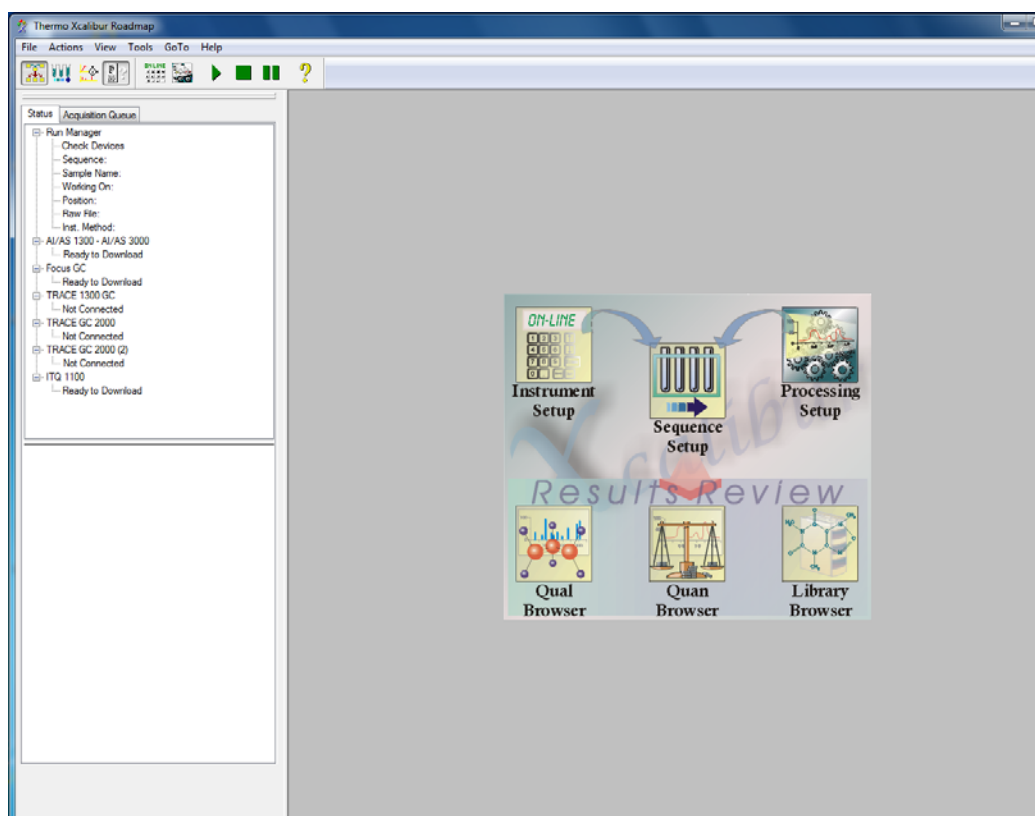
Thermo Xcalibur Roadmap

File Actions View Tools GoTo Help

ON LINE

Status Acquisition Queue

Run Manager
Check Devices
Sequence:
Sample Name:
Working On:
Position:
Raw File:
Inst. Method:
AI/AS 1300 - AI/AS 3000
Ready to Download
Focus GC
Ready to Download
TRACE 1300 GC
Not Connected
TRACE GC 2000
Not Connected
TRACE GC 2000 (2)
Not Connected
ITQ 1100
Ready to Download

ON-LINE

Instrument Setup

Sequence Setup

Processing Setup

Xcalibur

Results Review

Qual Browser

Quan Browser

Library Browser